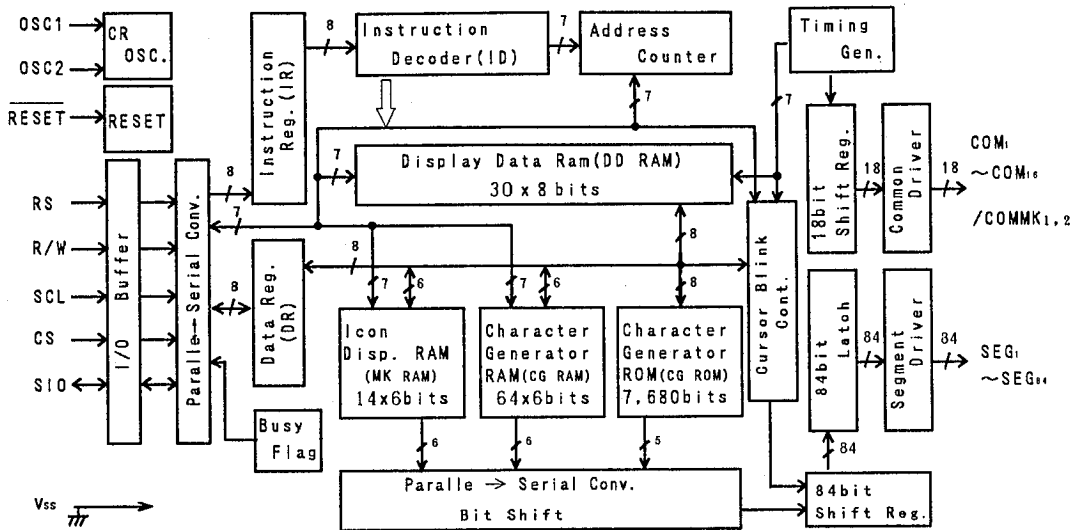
OSC1
OSC2
$\overline{RESET}$
CR OSC.
RESET
Instruction Reg.(IR)
8
Instruction Decoder(ID)
7
Address Counter
Timing Gen.
7
7
RS
R/W
SCL
CS
SIO
I/O Buffer
Paralle←Serial Conv.
8
7
7
Display Data Ram(DD RAM) 30 x 8 bits
18bit Shift Reg.
18
Common Driver
18
COM$_1$ ~COM$_{16}$ /COMMK$_{1,2}$
8
Data Reg. (DR)
8
7
6
7
6
8
8
Cursor Blink Cont.
Icon Disp. RAM (MK RAM) 14x6bits
Character Generator RAM(CG RAM) 64x6bits
Character Generator ROM(CG ROM) 7,680bits
84bit Latch
84
Segment Driver
84
SEG$_1$ ~SEG$_{84}$
Busy Flag
6
6
5
84
Paralle → Serial Conv.
Bit Shift
84bit Shift Reg.
Vss